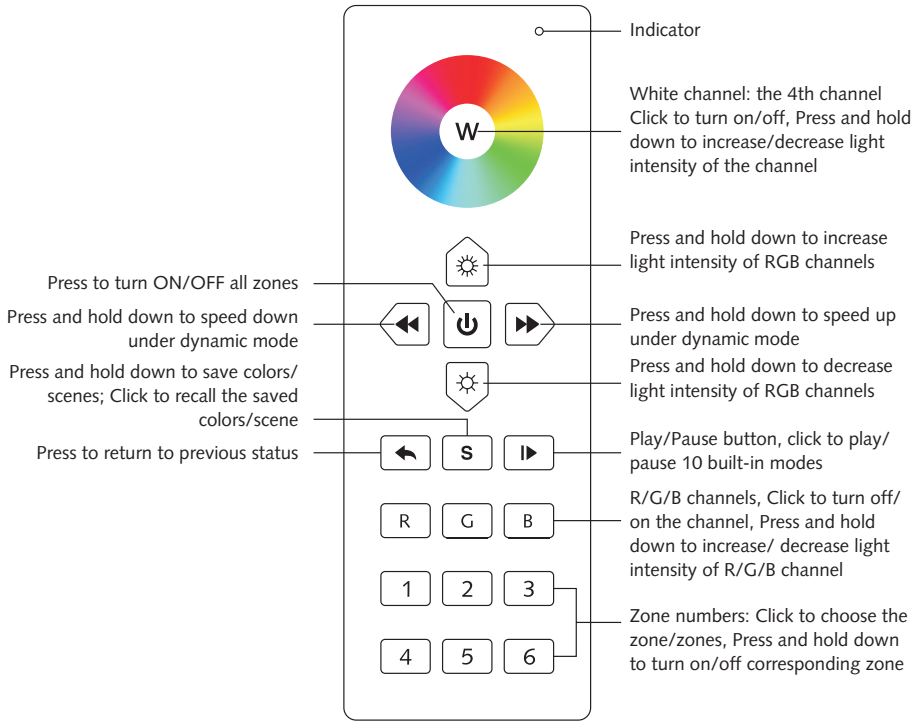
Indicator

W

White channel: the 4th channel Click to turn on/off, Press and hold down to increase/decrease light intensity of the channel

Press and hold down to increase light intensity of RGB channels

Press to turn ON/OFF all zones

Press and hold down to speed down under dynamic mode

Press and hold down to speed up under dynamic mode

Press and hold down to decrease light intensity of RGB channels

Press and hold down to save colors/ scenes; Click to recall the saved colors/scene

S

Press to return to previous status

Play/Pause button, click to play/ pause 10 built-in modes

R G B

R/G/B channels, Click to turn off/ on the channel, Press and hold down to increase/ decrease light intensity of R/G/B channel

1 2 3

4 5 6

Zone numbers: Click to choose the zone/zones, Press and hold down to turn on/off corresponding zone